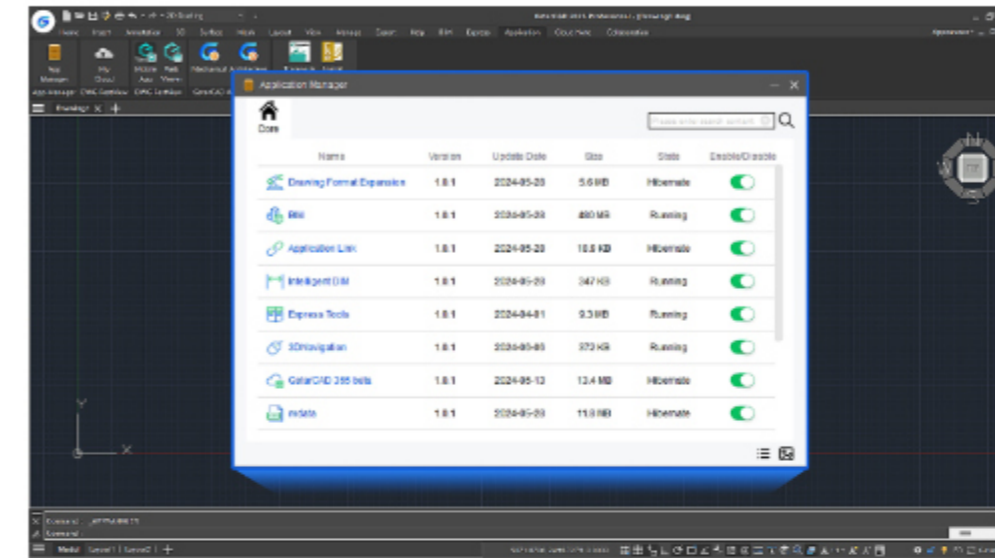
Application Manager

Core

Please enter search content

| Name | Version | Update Date | Size | State | Enable/Disable |
|---|---|---|---|---|---|
| Drawing Format Expansion | 1.0.1 | 2024-05-20 | 5.6 MB | Hibernate | |
| BIM | 1.0.1 | 2024-05-20 | 480 MB | Running | |
| Application Link | 1.0.1 | 2024-05-20 | 10.5 KB | Hibernate | |
| Intelligent DIM | 1.0.1 | 2024-05-20 | 347 KB | Running | |
| Express Tools | 1.0.1 | 2024-04-01 | 9.3 MB | Running | |
| 3Dnavigation | 1.0.1 | 2024-05-05 | 373 KB | Running | |
| GstarCAD 365 beta | 1.0.1 | 2024-05-13 | 13.4 MB | Hibernate | |
| mdata | 1.0.1 | 2024-05-20 | 11.0 MB | Hibernate | |

Model | Layout1 | Layout2 | +